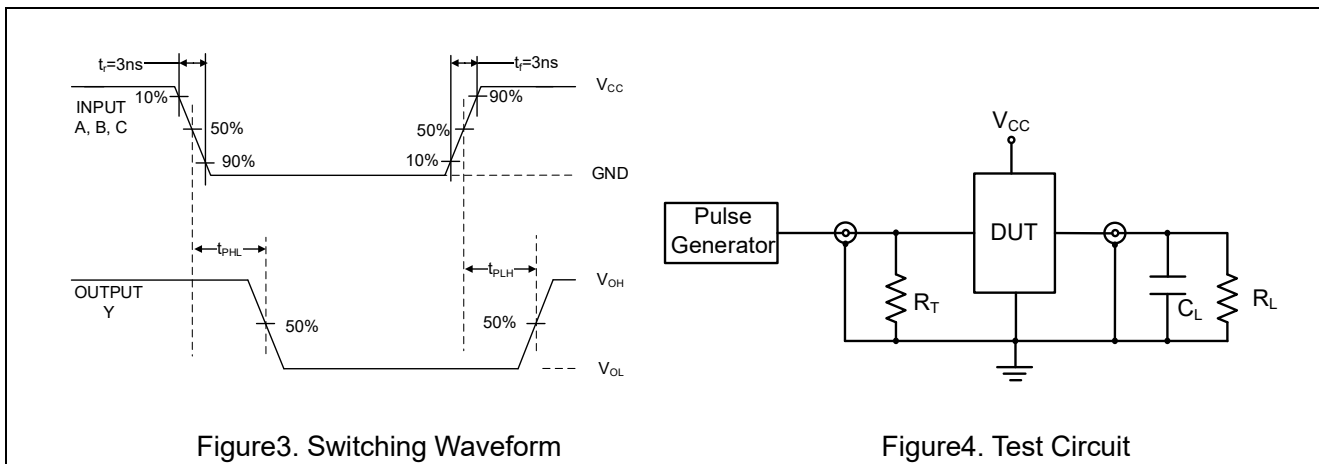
$t_r$=3ns

$t_f$=3ns

$V_{CC}$

INPUT A, B, C

10%

50%

90%

90%

50%

10%

GND

$t_{PHL}$

$t_{PLH}$

$V_{OH}$

OUTPUT Y

50%

50%

$V_{OL}$

$V_{CC}$

Pulse Generator

DUT

$R_T$

$C_L$

$R_L$

Figure3. Switching Waveform

Figure4. Test Circuit